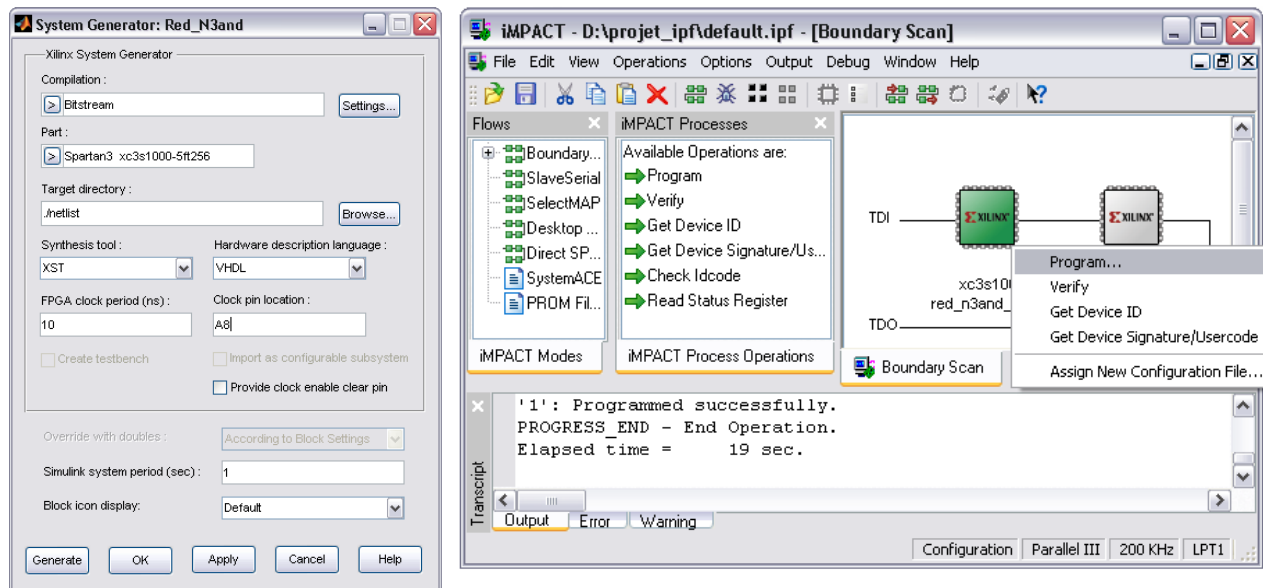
System Generator: Red_N3and

Xilinx System Generator

Compilation :
> Bitstream
Settings...

Part :
> Spartan3 xc3s1000-5ft256

Target directory :
./netlist
Browse...

Synthesis tool :
XST

Hardware description language :
VHDL

FPGA clock period (ns) :
10

Clock pin location :
A8

Create testbench

Import as configurable subsystem

Provide clock enable clear pin

Override with doubles :
According to Block Settings

Simulink system period (sec) :
1

Block icon display:
Default

Generate
OK
Apply
Cancel
Help

iMPACT - D:\projet_ipf\default.ipf - [Boundary Scan]

File Edit View Operations Options Output Debug Window Help

Flows
Boundary...
SlaveSerial
SelectMAP
Desktop ...
Direct SP...
SystemACE
PROM Fil...

iMPACT Modes

iMPACT Processes
Available Operations are:
Program
Verify
Get Device ID
Get Device Signature/Us...
Check Idcode
Read Status Register

iMPACT Process Operations

TDI
XILINX
XILINX
xc3s10
red_n3and_
TDO

Program...
Verify
Get Device ID
Get Device Signature/Usercode
Assign New Configuration File...

Boundary Scan

'1': Programmed successfully.
PROGRESS_END - End Operation.
Elapsed time =      19 sec.

Transcript

Output
Error
Warning

Configuration
Parallel III
200 KHz
LPT1